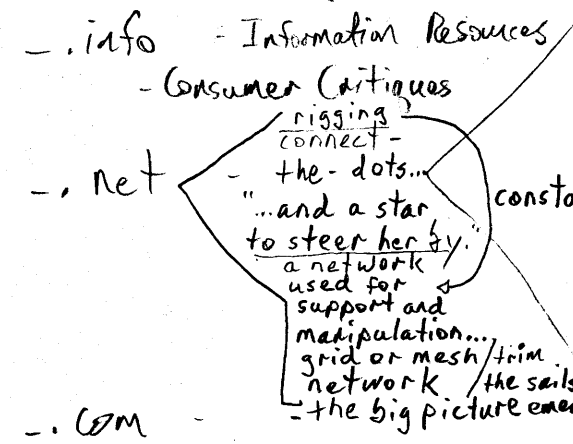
_.info - Information Resources
- Consumer Critiques
_.net - rigging
connect-
the-dots...
"...and a star
to steer her by."
a network
used for
support and
manipulation...
grid or mesh
network
-the big picture emer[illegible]
consto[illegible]
trim
the sails
_.com -